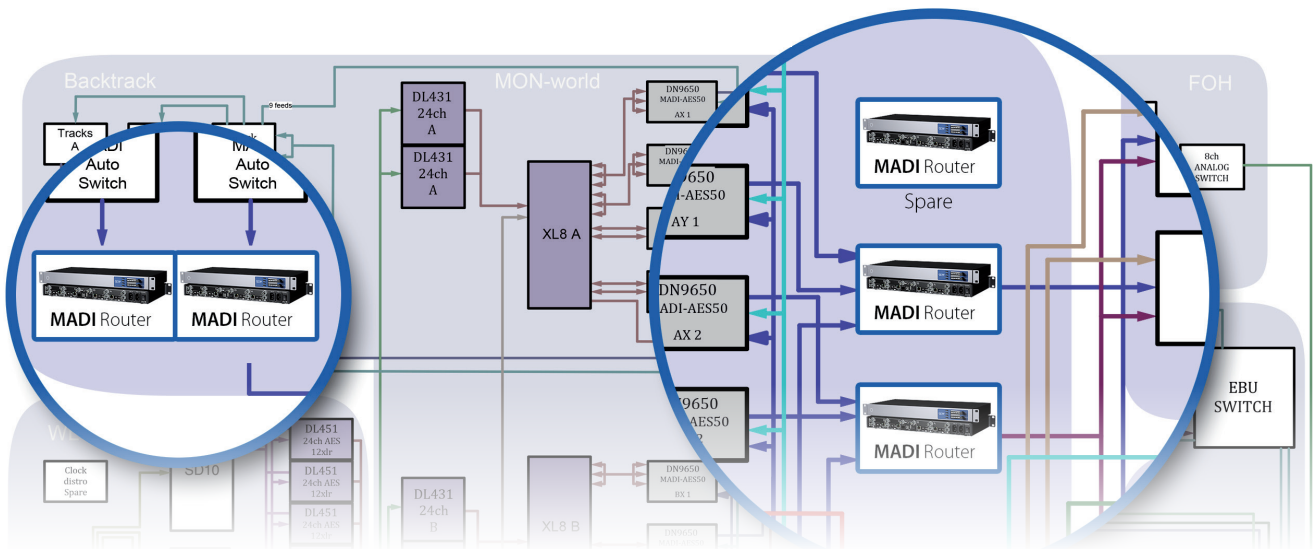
Backtrack

MON-world

FOH

Tracks A

ADI Auto Switch

9 feeds

MA Auto Switch

MADI Router

MADI Router

DL431 24ch A

DL431 24ch A

XL8 A

DN9650 MADI-AES50 AX 1

DN9650 MADI-AES50

9650 I-AES50 AY 1

DN9650 ADI-AES50 AX 2

9650 -AES50

MADI Router

Spare

MADI Router

MADI Router

8ch ANALOG SWITCH

EBU SWITCH

WE

Clock distro Spare

SD10

DL451 24ch AES 12xlr

DL451 24ch AES 12xlr

DL451 24ch AES

DL431 24ch B

XL8 B

DN9650 MADI-AES50 BX 1

DN9650